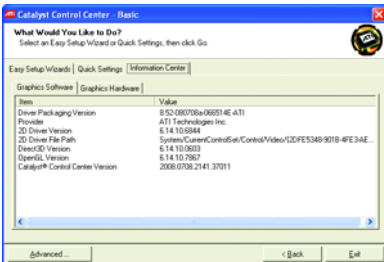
Catalyst Control Center - Basic

What Would You Like to Do?
Select an Easy Setup Wizard or Quick Settings, then click Go.

Easy Setup Wizards | Quick Settings | Information Center

Graphics Software | Graphics Hardware

| Item | Value |
|---|---|
| Driver Packaging Version | 8.52-080708a-066514E-ATI |
| Provider | ATI Technologies Inc. |
| 2D Driver Version | 6.14.10.6844 |
| 2D Driver File Path | System/CurrentControlSet/Control/Video/{2DFE5348-9018-4FE3-AE... |
| Direct3D Version | 6.14.10.0603 |
| OpenGL Version | 6.14.10.7867 |
| Catalyst® Control Center Version | 2008.0708.2141.37011 |

Advanced ... | < Back | Exit